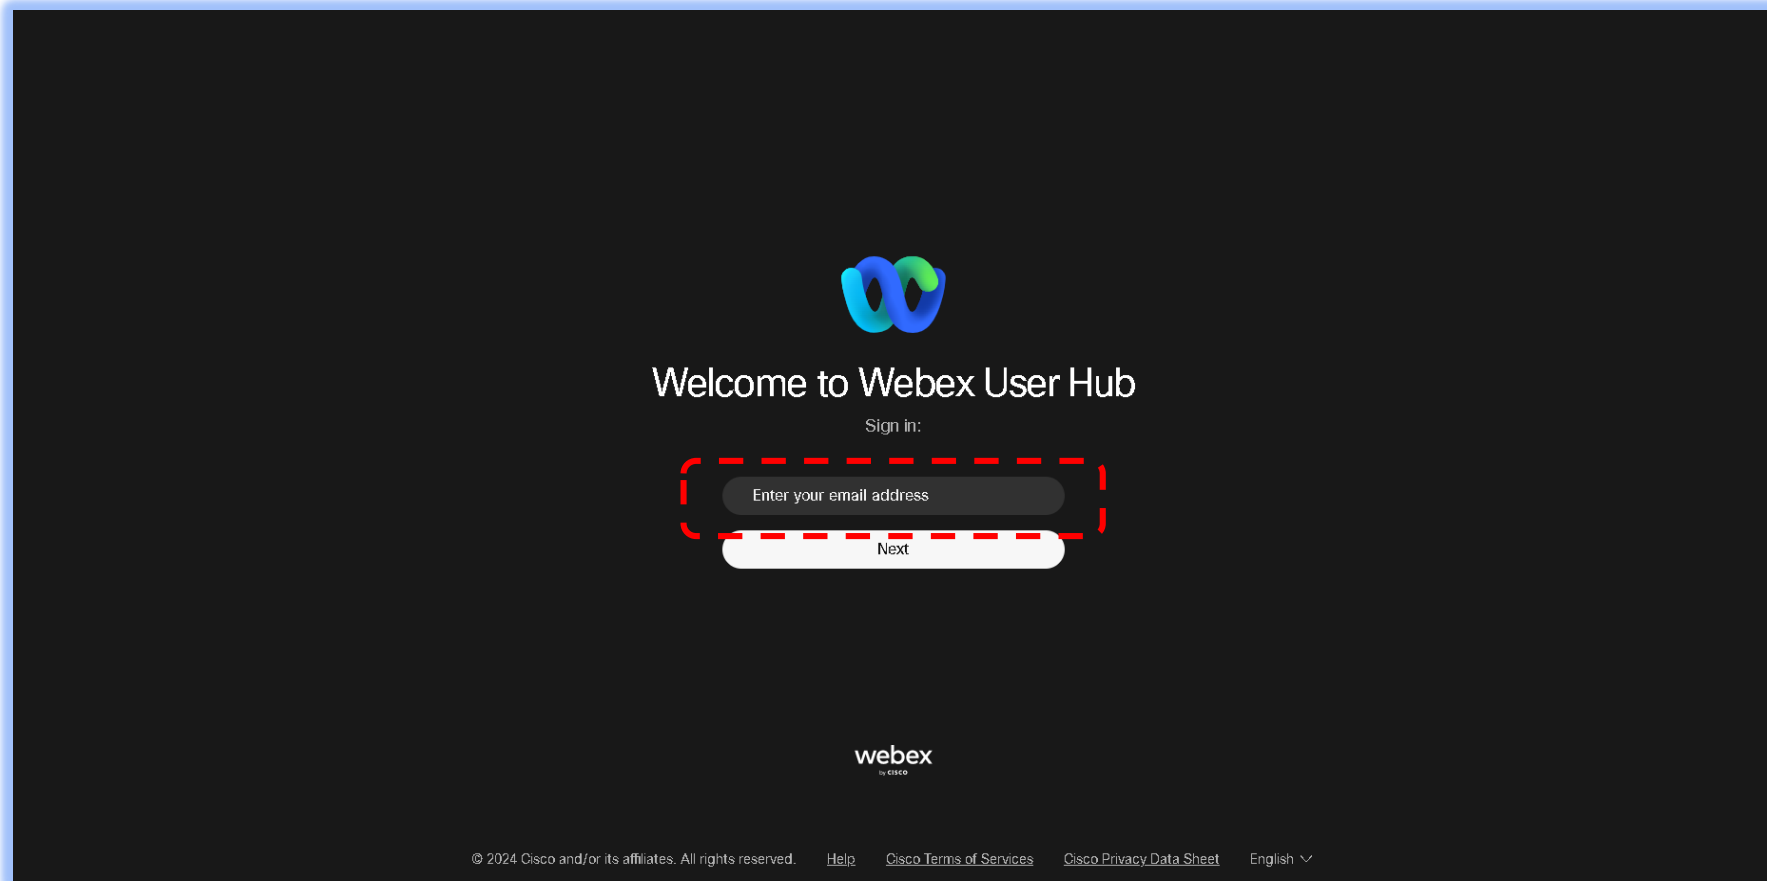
Welcome to Webex User Hub

Sign in:

Enter your email address

Next

webex
by cisco

© 2024 Cisco and/or its affiliates. All rights reserved. Help Cisco Terms of Services Cisco Privacy Data Sheet English